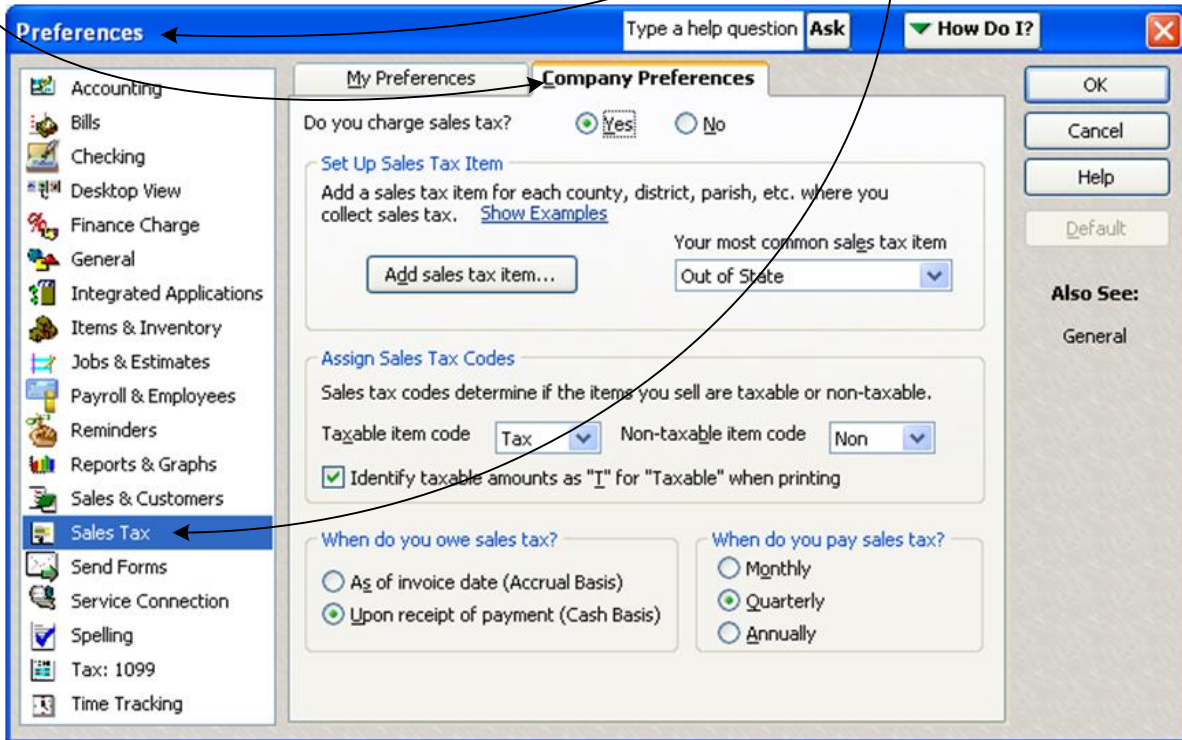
Preferences

Type a help question Ask

How Do I?

Accounting
Bills
Checking
Desktop View
Finance Charge
General
Integrated Applications
Items & Inventory
Jobs & Estimates
Payroll & Employees
Reminders
Reports & Graphs
Sales & Customers
Sales Tax
Send Forms
Service Connection
Spelling
Tax: 1099
Time Tracking

My Preferences
Company Preferences

Do you charge sales tax? Yes No

Set Up Sales Tax Item
Add a sales tax item for each county, district, parish, etc. where you collect sales tax. Show Examples

Your most common sales tax item

Add sales tax item...

Out of State

Assign Sales Tax Codes
Sales tax codes determine if the items you sell are taxable or non-taxable.

Taxable item code Tax Non-taxable item code Non

Identify taxable amounts as "T" for "Taxable" when printing

When do you owe sales tax?
As of invoice date (Accrual Basis)
Upon receipt of payment (Cash Basis)

When do you pay sales tax?
Monthly
Quarterly
Annually

OK
Cancel
Help
Default

Also See:
General